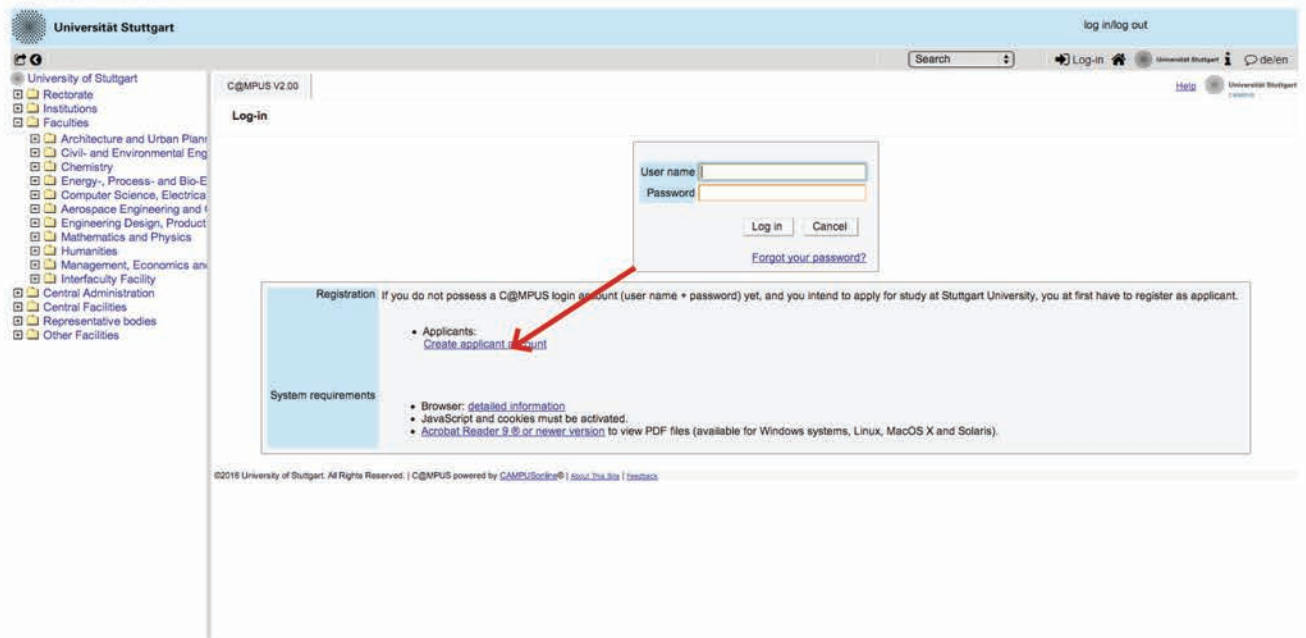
Universität Stuttgart

log in/log out

Search

Log-in Universität Stuttgart de/en

University of Stuttgart
Rectorate
Institutions
Faculties
Architecture and Urban Plan
Civil- and Environmental Eng
Chemistry
Energy-, Process- and Bio-E
Computer Science, Electrica
Aerospace Engineering and
Engineering Design, Product
Mathematics and Physics
Humanities
Management, Economics an
Interfaculty Facility
Central Administration
Central Facilities
Representative bodies
Other Facilities

C@MPUS V2.00

Help Universität Stuttgart

Log-in

User name
Password

Log in Cancel

Forgot your password?

Registration If you do not possess a C@MPUS login a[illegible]unt (user name + password) yet, and you intend to apply for study at Stuttgart University, you at first have to register as applicant.

• Applicants:
Create applicant a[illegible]unt

System requirements

• Browser: detailed information
• JavaScript and cookies must be activated.
• Acrobat Reader 9 ® or newer version to view PDF files (available for Windows systems, Linux, MacOS X and Solaris).

©2016 University of Stuttgart. All Rights Reserved. | C@MPUS powered by CAMPUSonline® | About This Site | Feedback